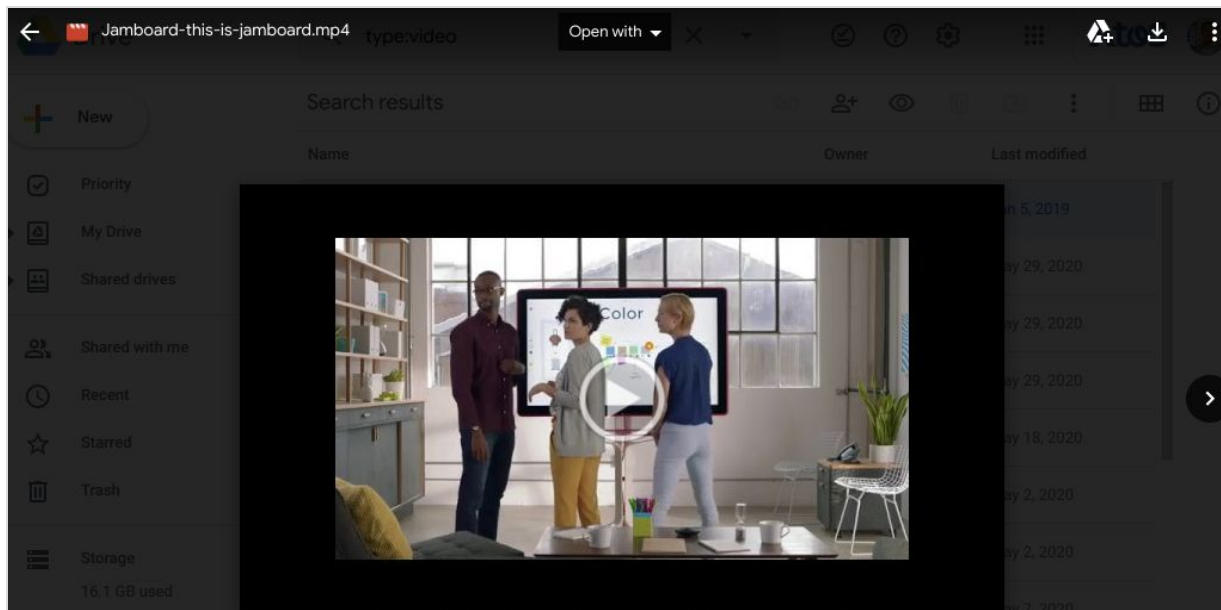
Jamboard-this-is-jamboard.mp4

Open with

Drive

type:video

New

Search results

Name

Owner

Last modified

Priority

My Drive

Shared drives

Shared with me

Recent

Starred

Trash

Storage

16.1 GB used

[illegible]n 5, 2019

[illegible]y 29, 2020

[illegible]y 29, 2020

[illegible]y 29, 2020

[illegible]y 18, 2020

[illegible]y 2, 2020

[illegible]y 2, 2020

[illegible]y 2, 2020

Color